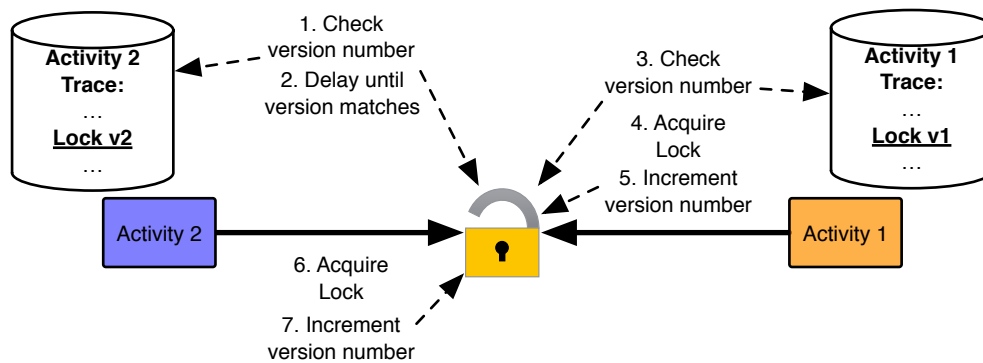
Activity 2
Trace:
…
Lock v2
…

1. Check version number

2. Delay until version matches

3. Check version number

Activity 1
Trace:
…
Lock v1
…

4. Acquire Lock

5. Increment version number

Activity 2

Activity 1

6. Acquire Lock

7. Increment version number